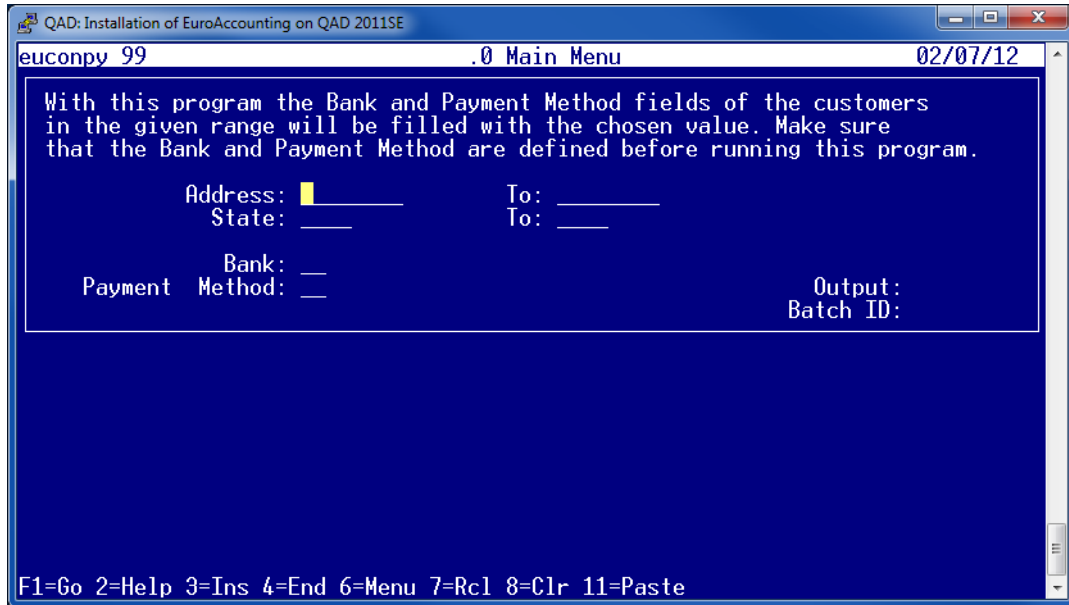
QAD: Installation of EuroAccounting on QAD 2011SE

euconpy 99 .0 Main Menu 02/07/12

With this program the Bank and Payment Method fields of the customers in the given range will be filled with the chosen value. Make sure that the Bank and Payment Method are defined before running this program.

Address: ________ To: ________
State: ____ To: ____

Bank: __
Payment Method: __ Output:
Batch ID:

F1=Go 2=Help 3=Ins 4=End 6=Menu 7=Rcl 8=Clr 11=Paste